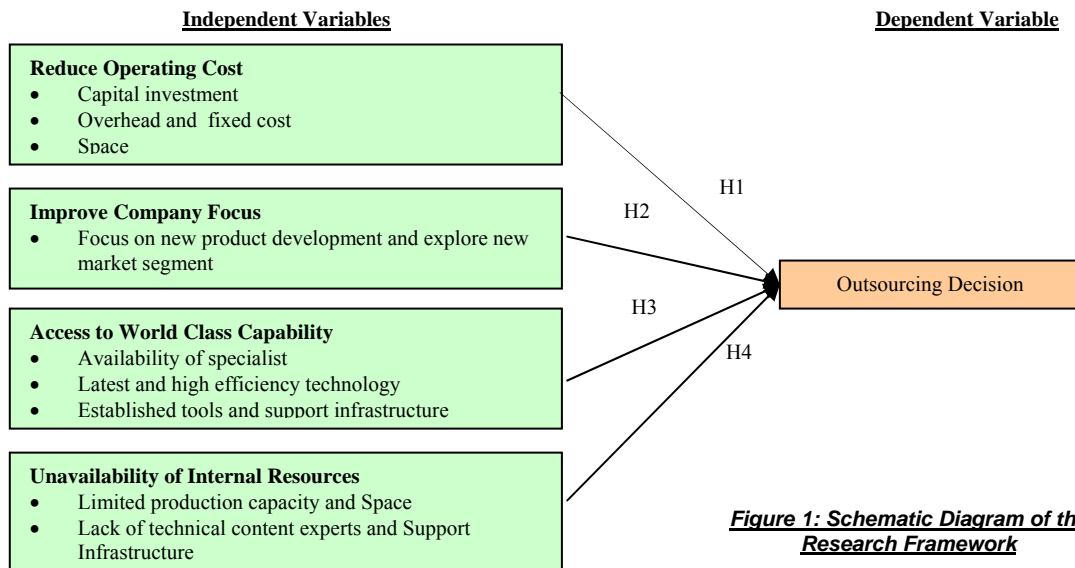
Independent Variables

Dependent Variable

Reduce Operating Cost
- Capital investment
- Overhead and fixed cost
- Space

Improve Company Focus
- Focus on new product development and explore new market segment

Access to World Class Capability
- Availability of specialist
- Latest and high efficiency technology
- Established tools and support infrastructure

Unavailability of Internal Resources
- Limited production capacity and Space
- Lack of technical content experts and Support Infrastructure

H1

H2

H3

H4

Outsourcing Decision

Figure 1: Schematic Diagram of th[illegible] Research Framework